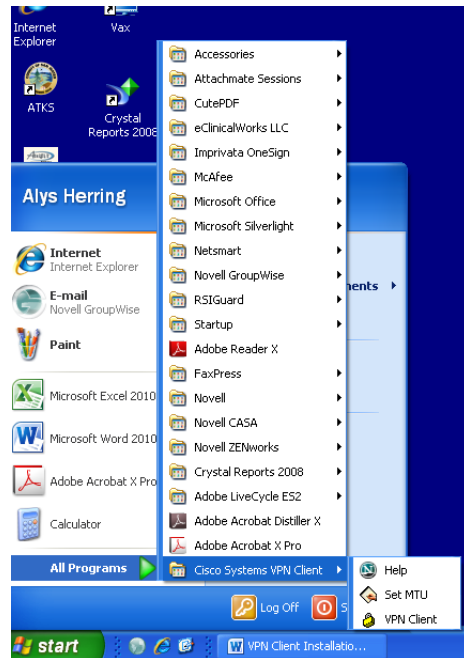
Internet Explorer

Vax

ATKS

Crystal Reports 2008

Alys Herring

Internet
Internet Explorer

E-mail
Novell GroupWise

Paint

Microsoft Excel 2010

Microsoft Word 2010

Adobe Acrobat X Pro

Calculator

All Programs

Accessories
Attachmate Sessions
CutePDF
eClinicalWorks LLC
Imprivata OneSign
McAfee
Microsoft Office
Microsoft Silverlight
Netsmart
Novell GroupWise
RSIGuard
Startup
Adobe Reader X
FaxPress
Novell
Novell CASA
Novell ZENworks
Crystal Reports 2008
Adobe LiveCycle ES2
Adobe Acrobat Distiller X
Adobe Acrobat X Pro
Cisco Systems VPN Client

nents

Help
Set MTU
VPN Client

Log Off

start

VPN Client Installatio...